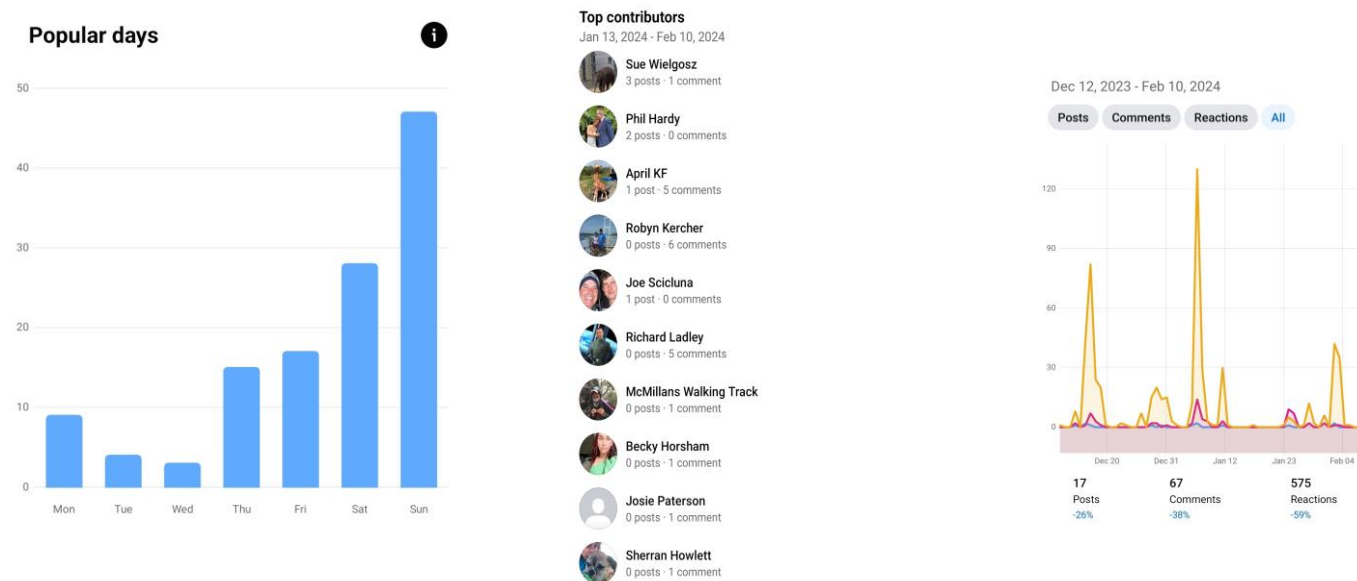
Popular days

50
40
30
20
10
0

Mon Tue Wed Thu Fri Sat Sun

Top contributors
Jan 13, 2024 - Feb 10, 2024

Sue Wielgosz
3 posts · 1 comment

Phil Hardy
2 posts · 0 comments

April KF
1 post · 5 comments

Robyn Kercher
0 posts · 6 comments

Joe Scicluna
1 post · 0 comments

Richard Ladley
0 posts · 5 comments

McMillans Walking Track
0 posts · 1 comment

Becky Horsham
0 posts · 1 comment

Josie Paterson
0 posts · 1 comment

Sherran Howlett
0 posts · 1 comment

Dec 12, 2023 - Feb 10, 2024

Posts Comments Reactions All

120
90
60
30
0

Dec 20 Dec 31 Jan 12 Jan 23 Feb 04

17
Posts
-26%

67
Comments
-38%

575
Reactions
-59%